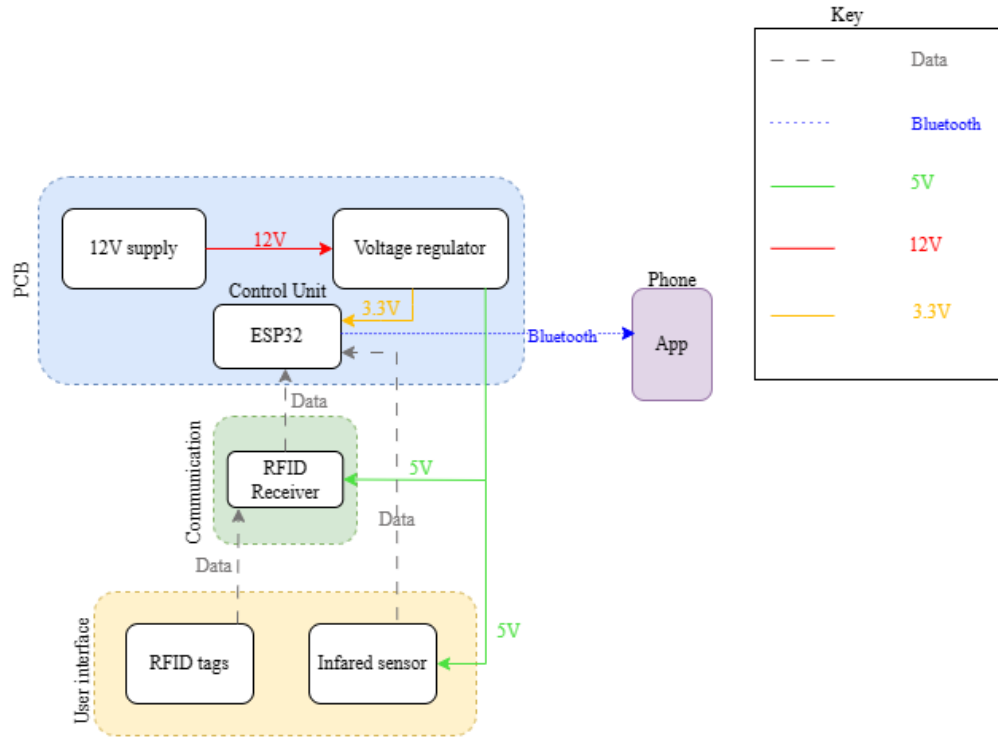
Key

Data

Bluetooth

5V

12V

3.3V

PCB

12V supply

12V

Voltage regulator

Control Unit

3.3V

ESP32

Bluetooth

Phone

App

Data

Communication

RFID Receiver

5V

Data

Data

User interface

RFID tags

Infared sensor

5V